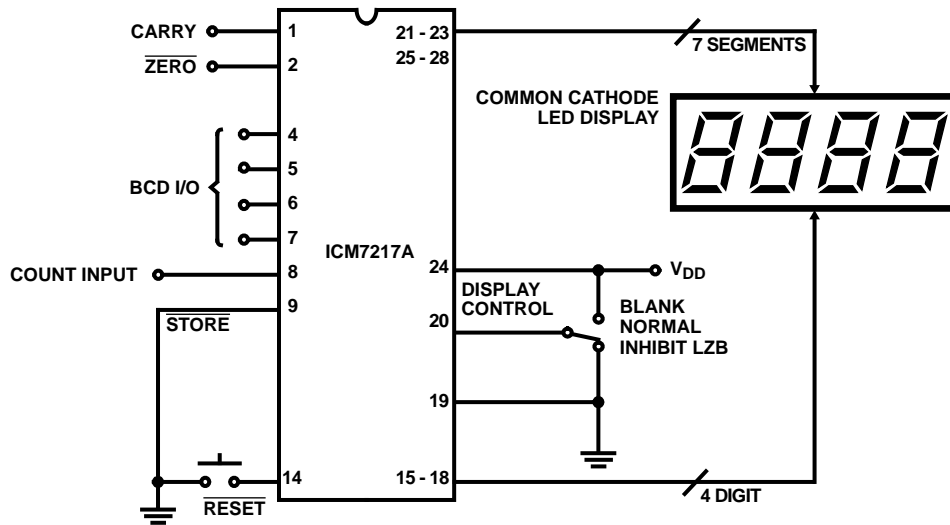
CARRY
$\overline{\text{ZERO}}$
BCD I/O
COUNT INPUT
$\overline{\text{STORE}}$
$\overline{\text{RESET}}$
1
2
4
5
6
7
8
9
14
ICM7217A
21 - 23
25 - 28
24
20
19
15 - 18
7 SEGMENTS
COMMON CATHODE LED DISPLAY
$V_{DD}$
DISPLAY CONTROL
BLANK
NORMAL
INHIBIT LZB
4 DIGIT